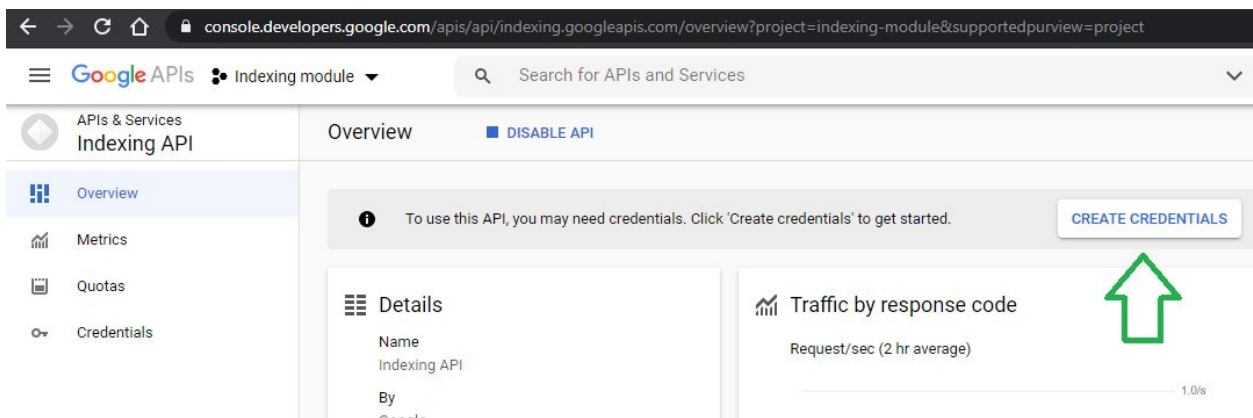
console.developers.google.com/apis/api/indexing.googleapis.com/overview?project=indexing-module&supportedpurview=project

Google APIs Indexing module

Search for APIs and Services

APIs & Services
Indexing API

Overview

DISABLE API

Overview

Metrics

Quotas

Credentials

To use this API, you may need credentials. Click 'Create credentials' to get started.

CREATE CREDENTIALS

Details

Name
Indexing API

By
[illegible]

Traffic by response code

Request/sec (2 hr average)

1.0/s